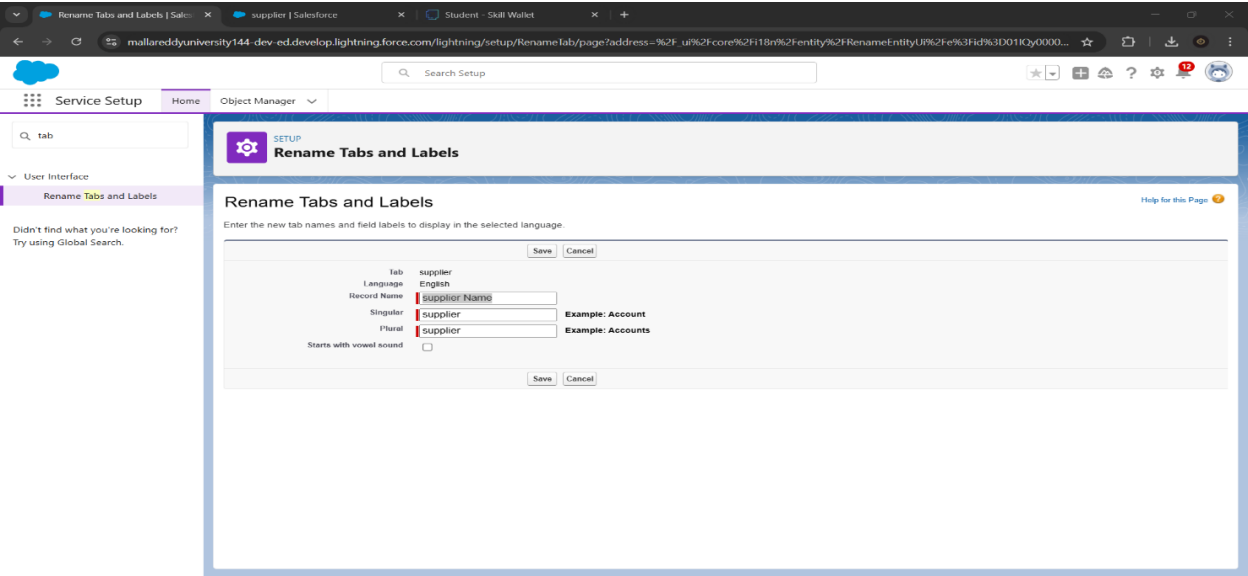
Rename Tabs and Labels | Sales ×
supplier | Salesforce ×
Student - Skill Wallet ×
+

mallareddyuniversity144-dev-ed.develop.lightning.force.com/lightning/setup/RenameTab/page?address=%2F_ui%2Fcore%2Fi18n%2Fentity%2FRenameEntityUi%2Fe%3Fid%3D01IQy0000...

Search Setup

12

Service Setup
Home
Object Manager

tab

User Interface
Rename Tabs and Labels

Didn't find what you're looking for? Try using Global Search.

SETUP
Rename Tabs and Labels

Rename Tabs and Labels

Help for this Page

Enter the new tab names and field labels to display in the selected language.

Save Cancel

| | | |
|---|---|---|
| Tab | supplier | |
| Language | English | |
| Record Name | supplier Name | |
| Singular | supplier | Example: Account |
| Plural | supplier | Example: Accounts |
| Starts with vowel sound | | |

Save Cancel